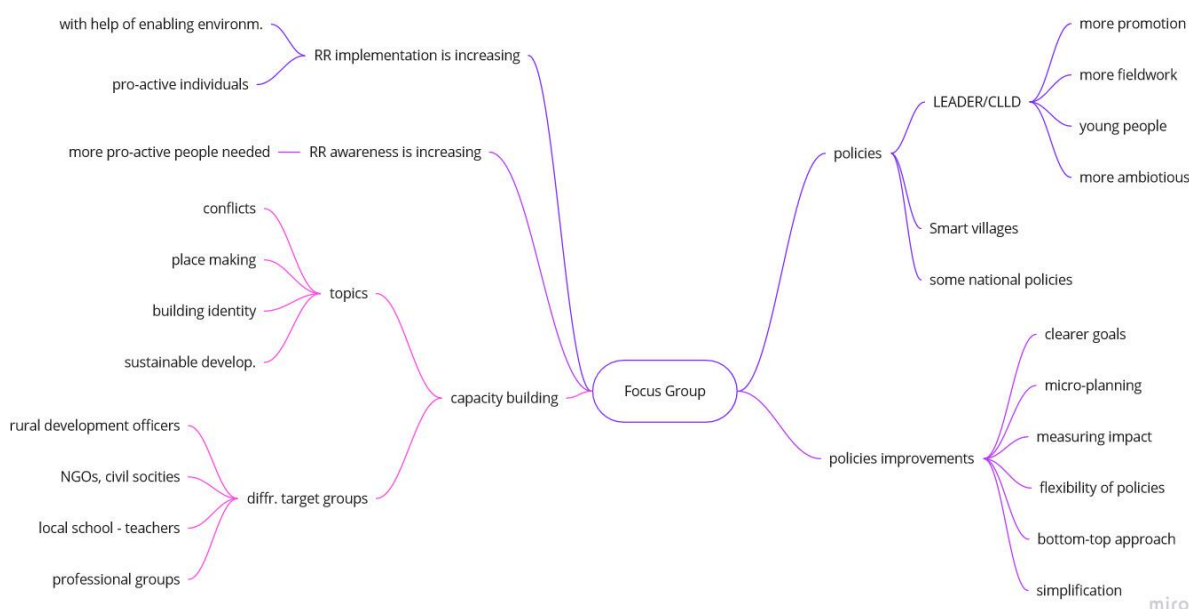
with help of enabling environm.

pro-active individuals

RR implementation is increasing

more pro-active people needed

RR awareness is increasing

conflicts

place making

building identity

sustainable develop.

topics

capacity building

rural development officers

NGOs, civil socities

local school - teachers

professional groups

diffr. target groups

Focus Group

policies

LEADER/CLLD

more promotion

more fieldwork

young people

more ambiotious

Smart villages

some national policies

policies improvements

clearer goals

micro-planning

measuring impact

flexibility of policies

bottom-top approach

simplification

miro